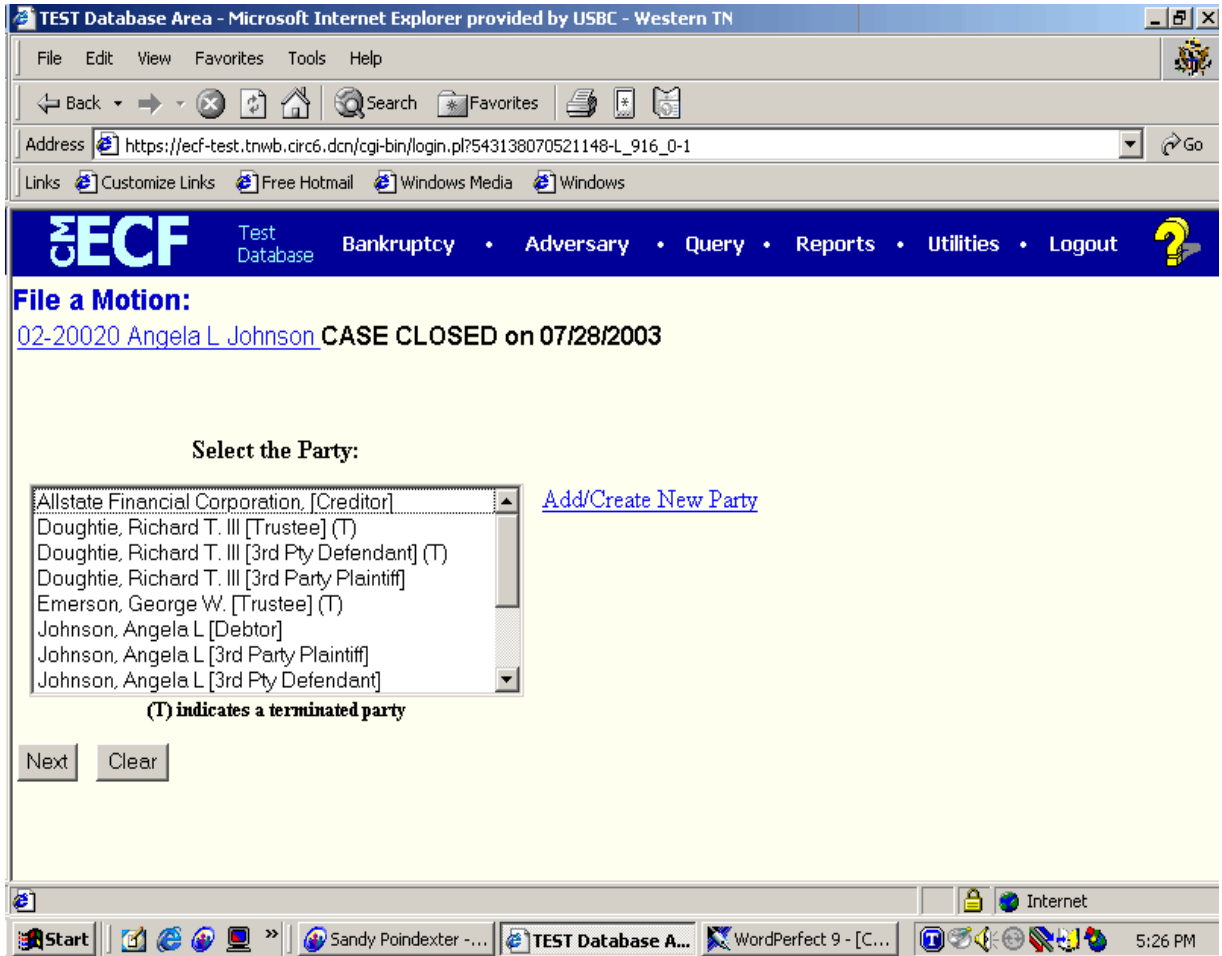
TEST Database Area - Microsoft Internet Explorer provided by USBC - Western TN

File Edit View Favorites Tools Help

Back Search Favorites

Address https://ecf-test.tnwb.circ6.dcn/cgi-bin/login.pl?543138070521148-L_916_0-1 Go

Links Customize Links Free Hotmail Windows Media Windows

CM ECF Test Database Bankruptcy • Adversary • Query • Reports • Utilities • Logout

File a Motion:

02-20020 Angela L Johnson CASE CLOSED on 07/28/2003

Select the Party:

Allstate Financial Corporation, [Creditor]
Doughtie, Richard T. III [Trustee] (T)
Doughtie, Richard T. III [3rd Pty Defendant] (T)
Doughtie, Richard T. III [3rd Party Plaintiff]
Emerson, George W. [Trustee] (T)
Johnson, Angela L [Debtor]
Johnson, Angela L [3rd Party Plaintiff]
Johnson, Angela L [3rd Pty Defendant]

Add/Create New Party

(T) indicates a terminated party

Next Clear

Internet

Start Sandy Poindexter -... TEST Database A... WordPerfect 9 - [C... 5:26 PM